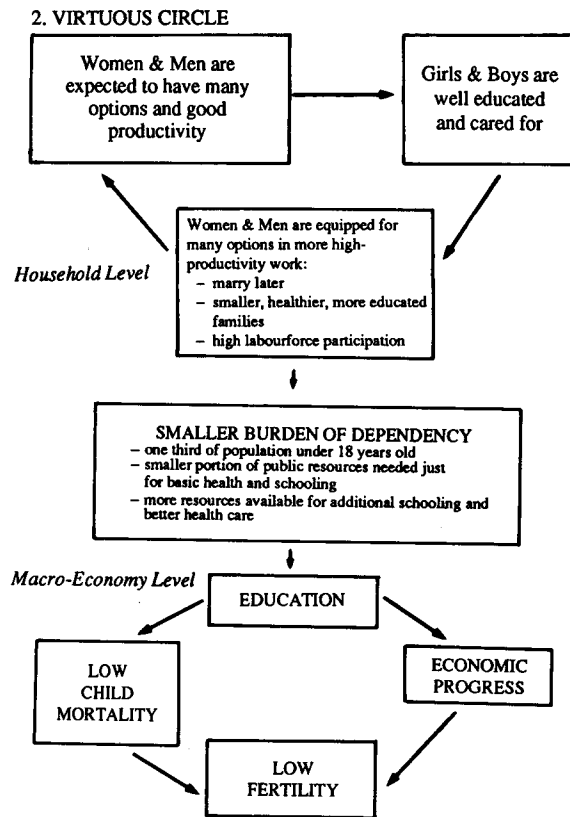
2. VIRTUOUS CIRCLE

Women & Men are expected to have many options and good productivity

Girls & Boys are well educated and cared for

Household Level

Women & Men are equipped for many options in more high-productivity work:
– marry later
– smaller, healthier, more educated families
– high labourforce participation

SMALLER BURDEN OF DEPENDENCY
– one third of population under 18 years old
– smaller portion of public resources needed just for basic health and schooling
– more resources available for additional schooling and better health care

Macro-Economy Level

EDUCATION

LOW CHILD MORTALITY

ECONOMIC PROGRESS

LOW FERTILITY